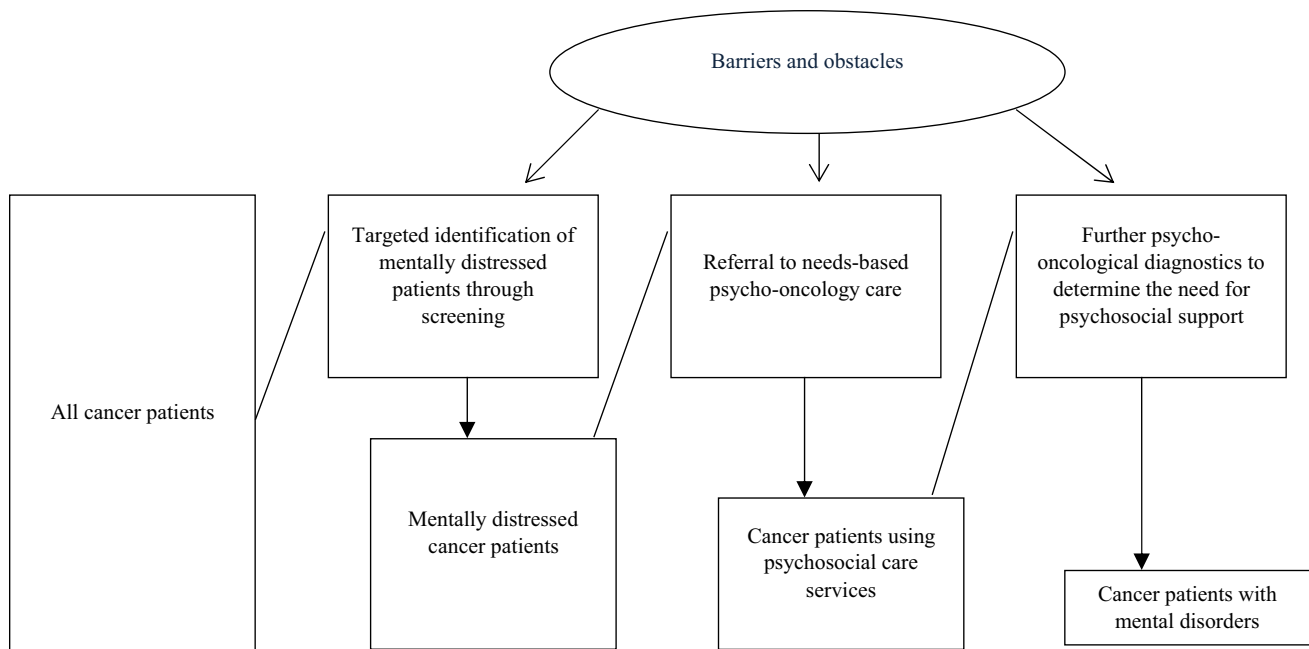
Barriers and obstacles

All cancer patients

Targeted identification of mentally distressed patients through screening

Mentally distressed cancer patients

Referral to needs-based psycho-oncology care

Cancer patients using psychosocial care services

Further psycho-oncological diagnostics to determine the need for psychosocial support

Cancer patients with mental disorders